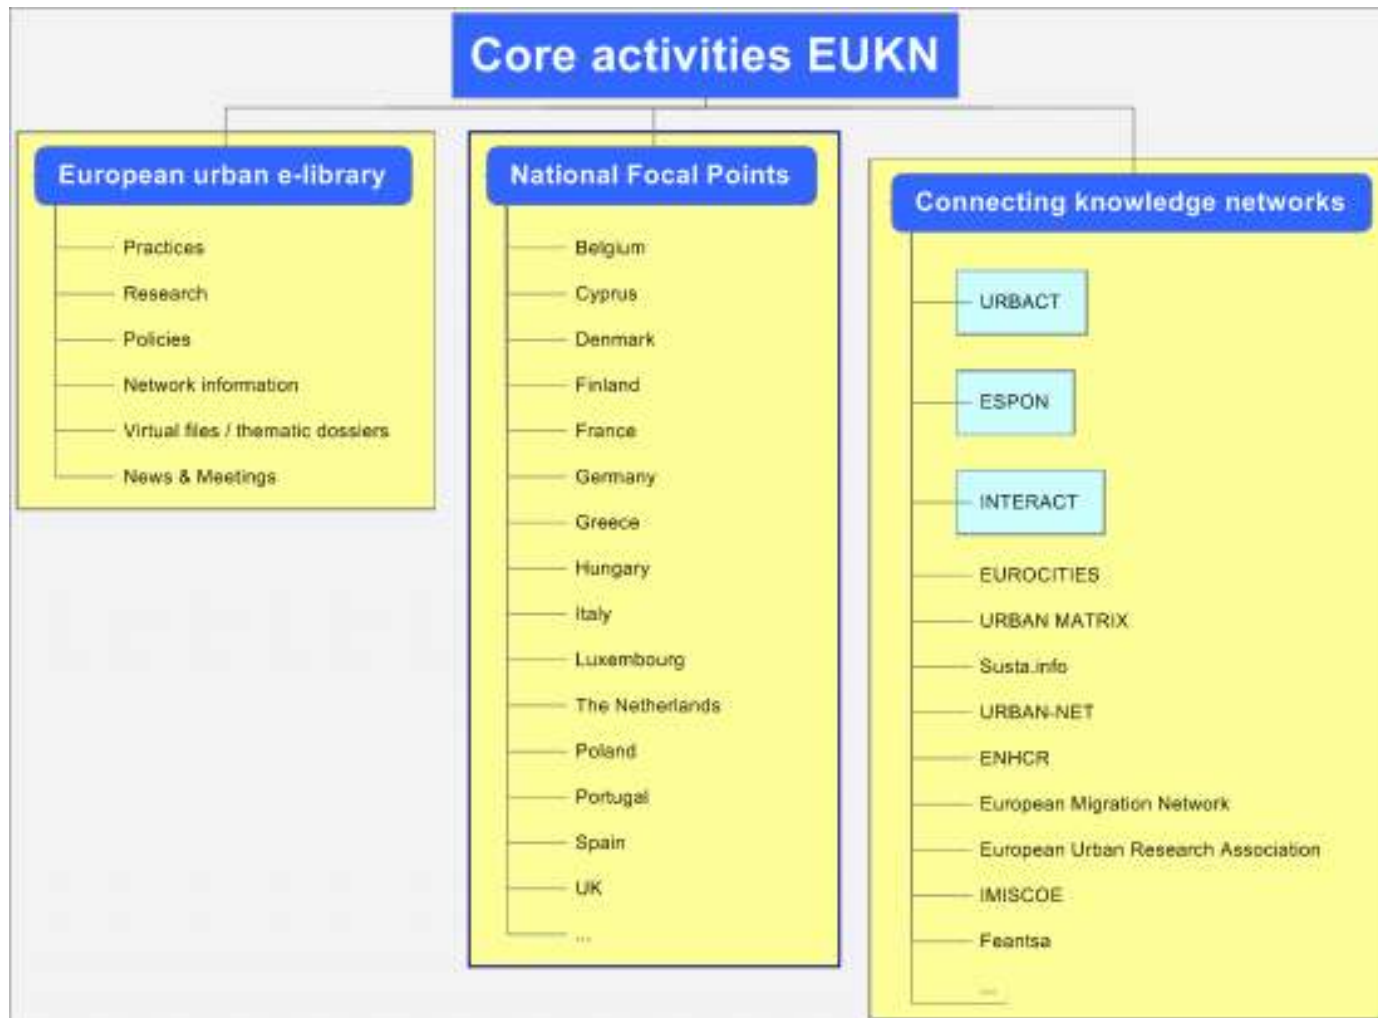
Core activities EUKN

European urban e-library

Practices
Research
Policies
Network information
Virtual files / thematic dossiers
News & Meetings

National Focal Points

Belgium
Cyprus
Denmark
Finland
France
Germany
Greece
Hungary
Italy
Luxembourg
The Netherlands
Poland
Portugal
Spain
UK
...

Connecting knowledge networks

URBACT
ESPON
INTERACT
EUROCITIES
URBAN MATRIX
Susta.info
URBAN-NET
ENHCR
European Migration Network
European Urban Research Association
IMISCOE
Feantsa
...